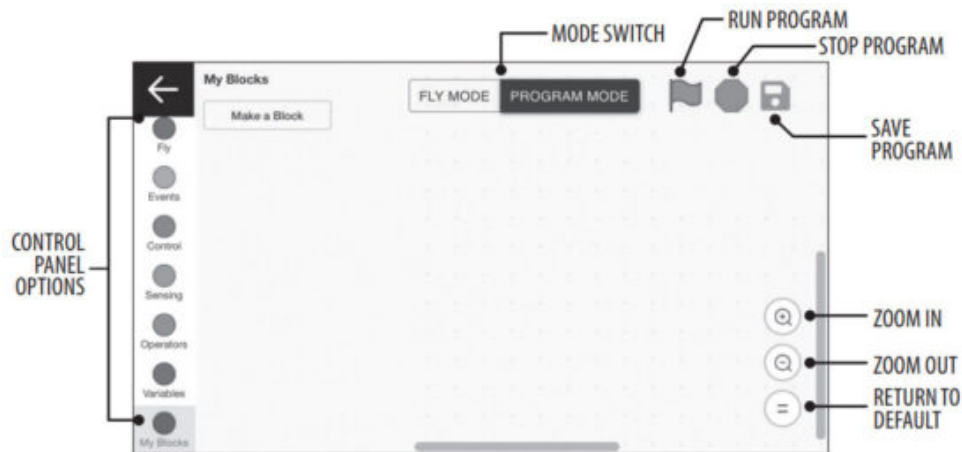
MODE SWITCH
RUN PROGRAM
STOP PROGRAM
My Blocks
Make a Block
FLY MODE
PROGRAM MODE
SAVE PROGRAM
CONTROL PANEL OPTIONS
Fly
Events
Control
Sensing
Operators
Variables
My Blocks
ZOOM IN
ZOOM OUT
RETURN TO DEFAULT